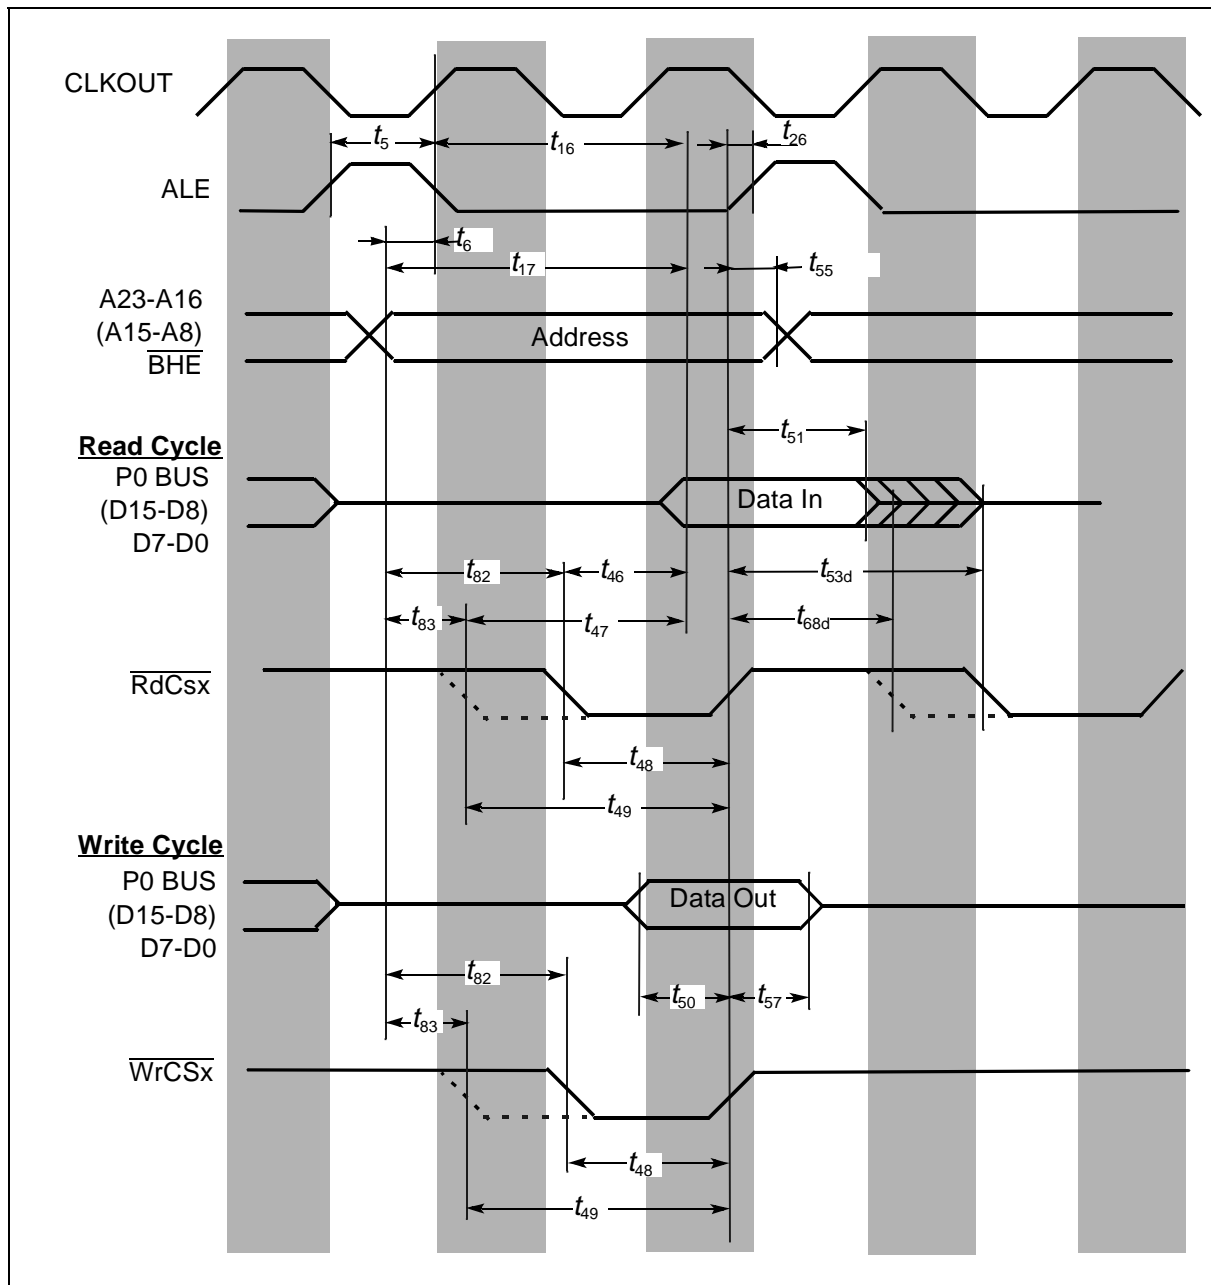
CLKOUT

$t_5$ $t_{16}$ $t_{26}$

ALE

$t_6$

$t_{17}$ $t_{55}$

A23-A16
(A15-A8)
$\overline{BHE}$

Address

$t_{51}$

**Read Cycle**
P0 BUS
(D15-D8)
D7-D0

Data In

$t_{82}$ $t_{46}$ $t_{53d}$

$t_{83}$ $t_{47}$ $t_{68d}$

$\overline{RdCsx}$

$t_{48}$

$t_{49}$

**Write Cycle**
P0 BUS
(D15-D8)
D7-D0

Data Out

$t_{82}$

$t_{50}$ $t_{57}$

$t_{83}$

$\overline{WrCSx}$

$t_{48}$

$t_{49}$